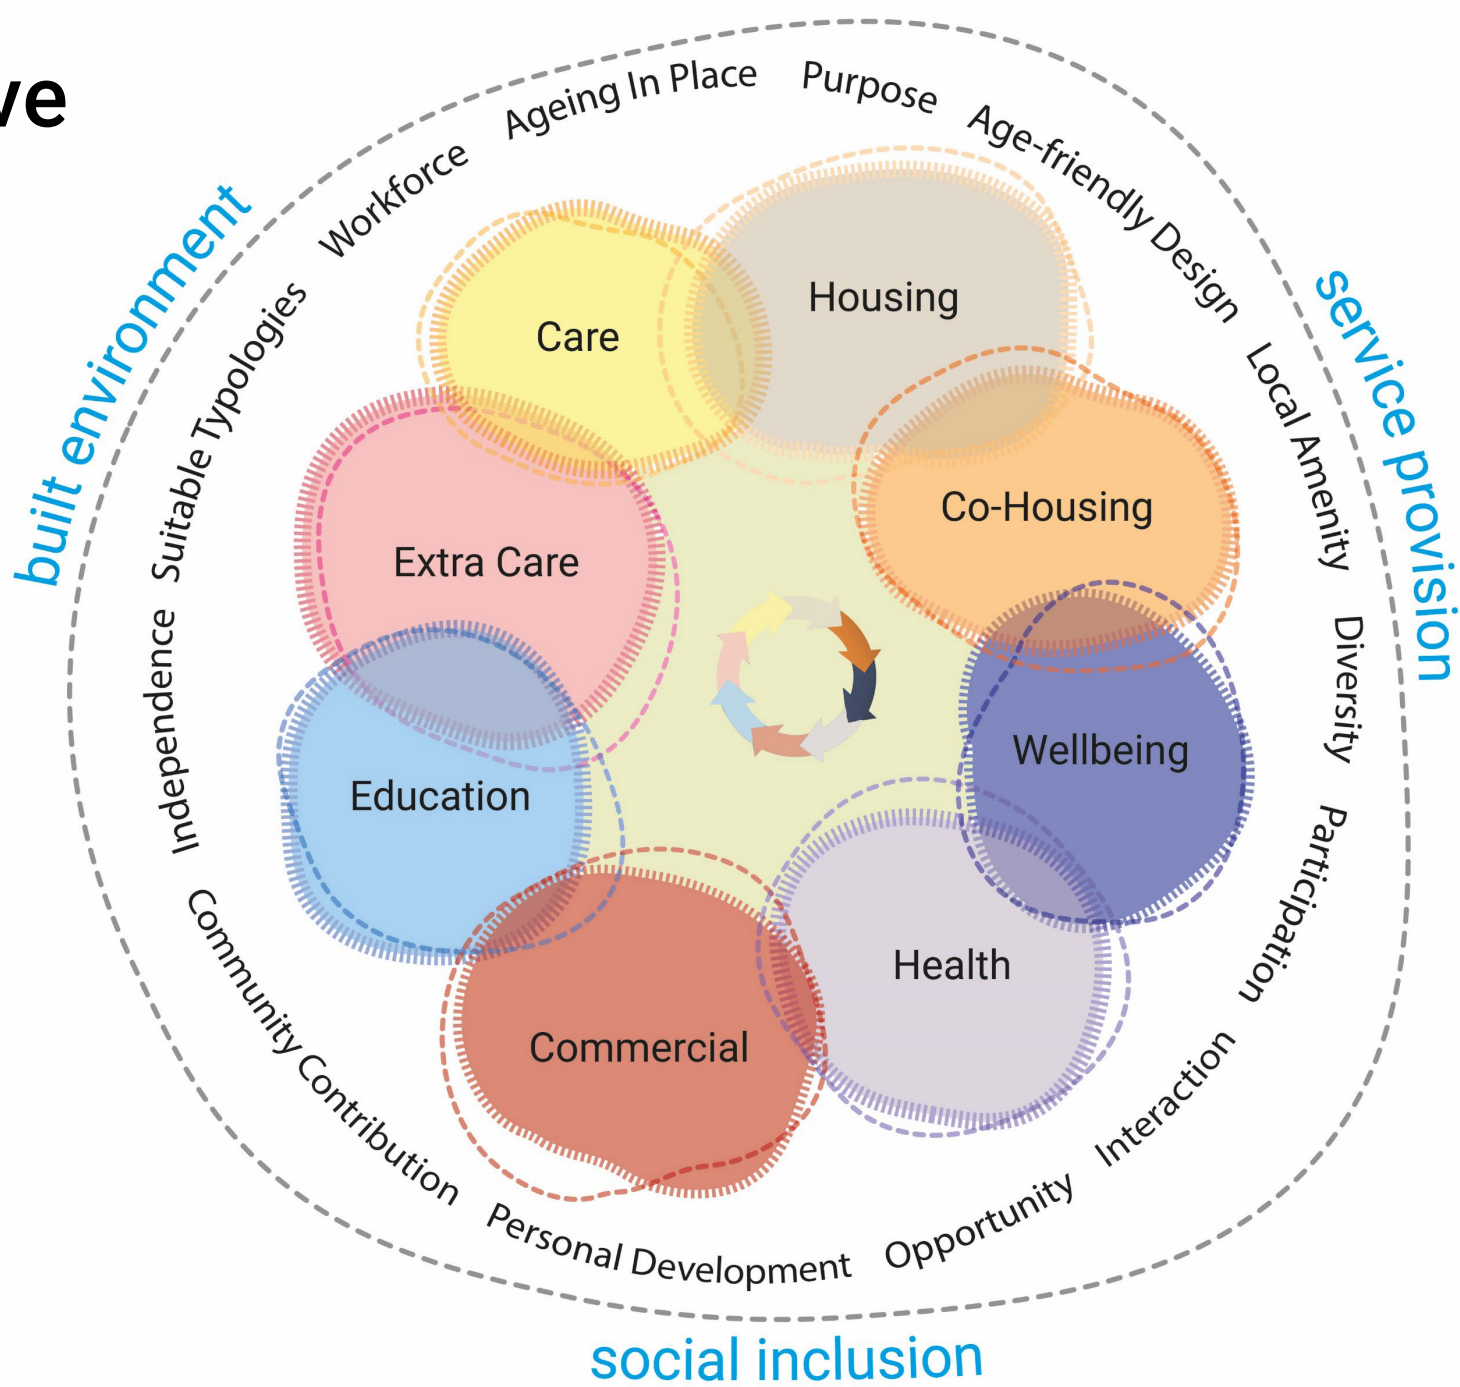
ve

built environment

Workforce Ageing In Place Purpose Age-friendly Design

service provision

Suitable Typologies

Local Amenity

Care

Housing

Co-Housing

Extra Care

Independence

Diversity

Wellbeing

Education

Participation

Health

Commercial

Community Contribution

Interaction

Personal Development Opportunity

social inclusion